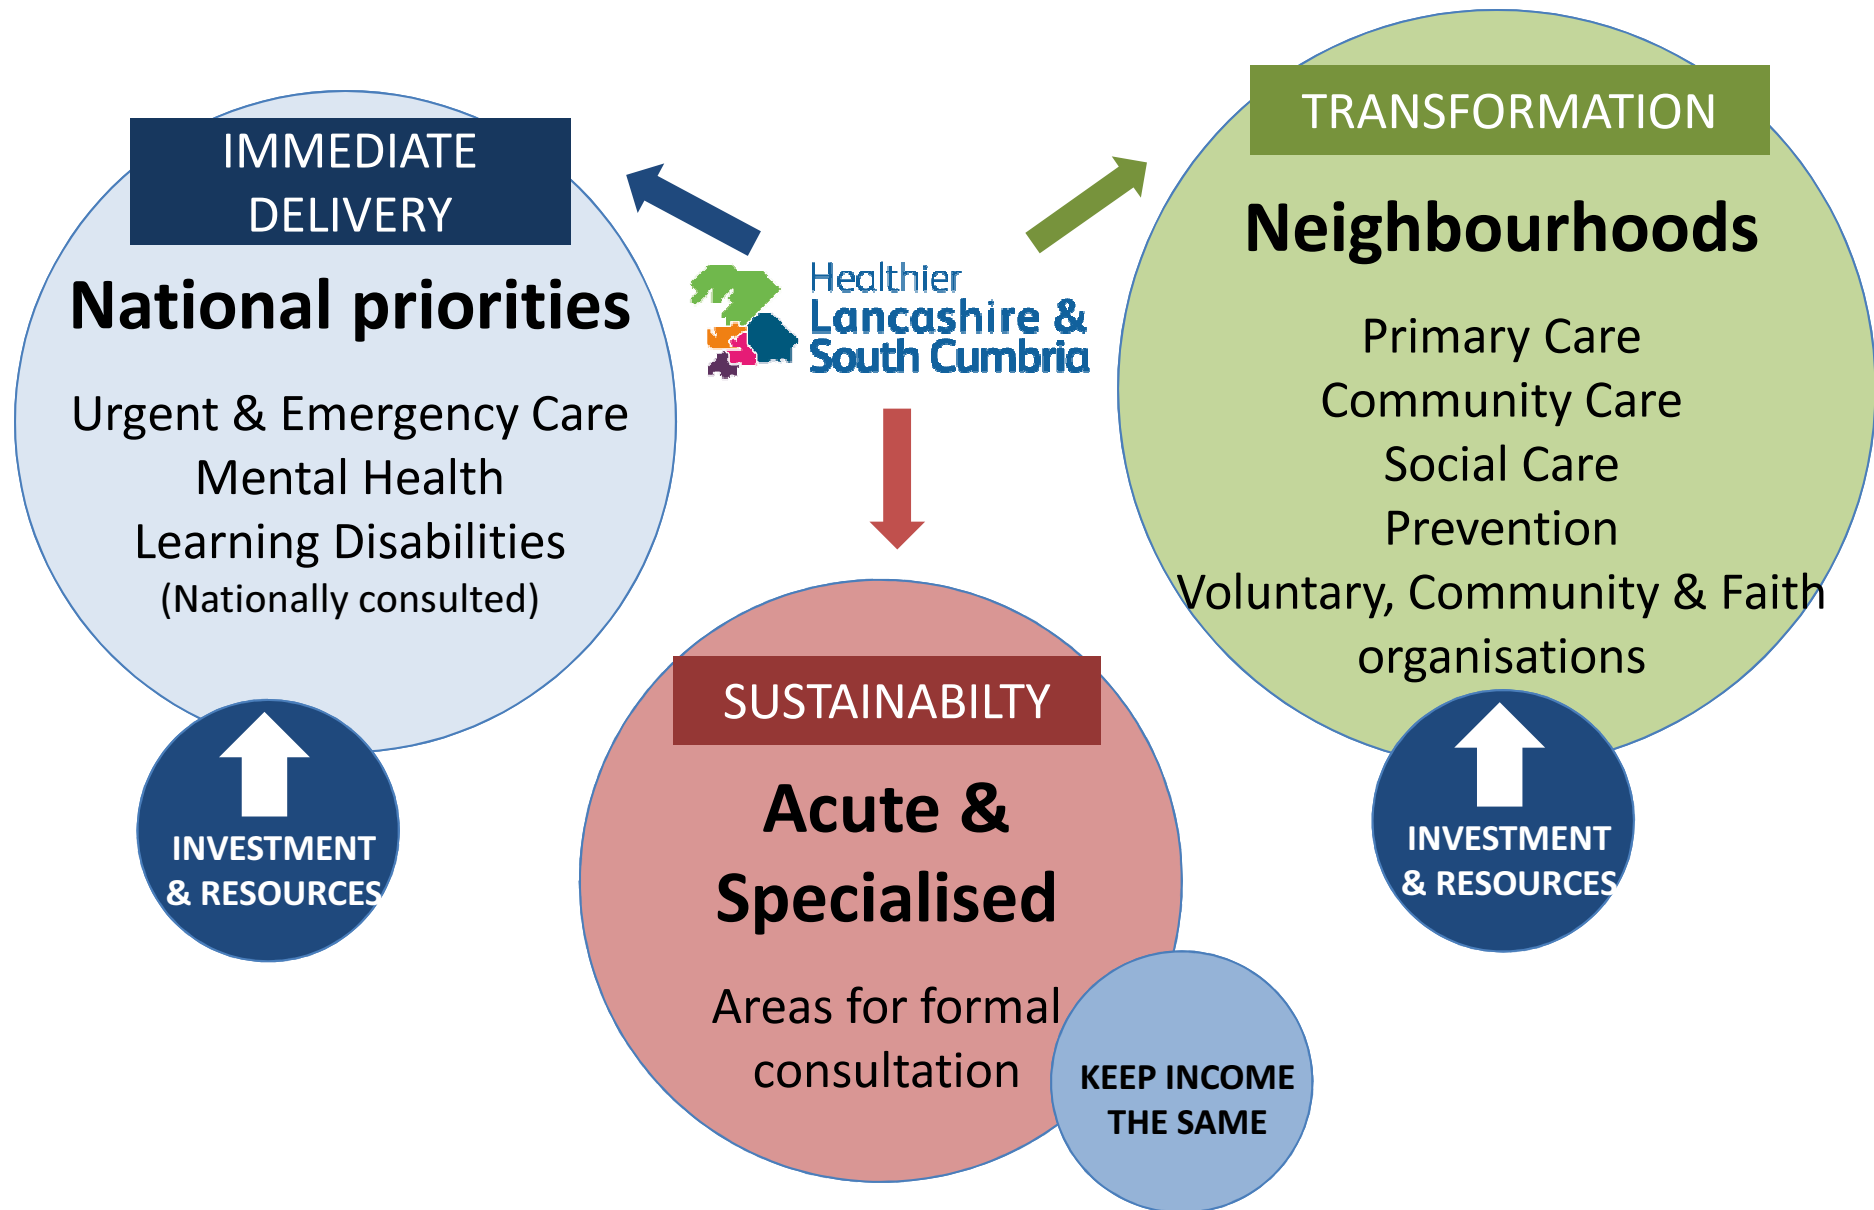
IMMEDIATE DELIVERY

National priorities

Urgent & Emergency Care
Mental Health
Learning Disabilities
(Nationally consulted)

INVESTMENT & RESOURCES

Healthier Lancashire & South Cumbria

TRANSFORMATION

Neighbourhoods

Primary Care
Community Care
Social Care
Prevention
Voluntary, Community & Faith organisations

INVESTMENT & RESOURCES

SUSTAINABILTY

Acute & Specialised

Areas for formal consultation

KEEP INCOME THE SAME